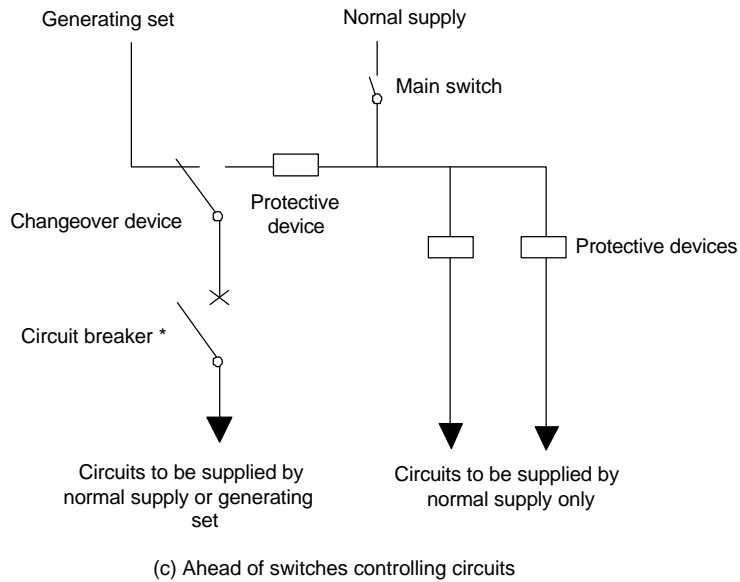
Generating set

Normal supply

Main switch

Changeover device

Protective device

Protective devices

Circuit breaker *

Circuits to be supplied by normal supply or generating set

Circuits to be supplied by normal supply only

(c) Ahead of switches controlling circuits